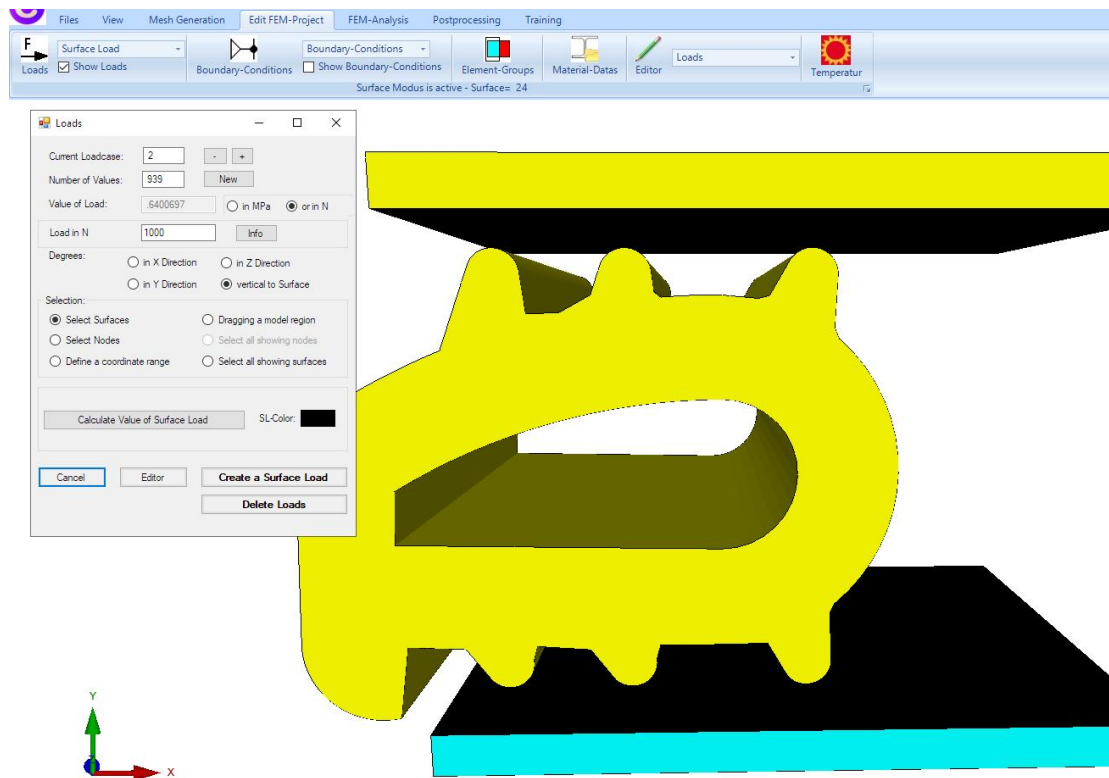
Files View Mesh Generation Edit FEM-Project FEM-Analysis Postprocessing Training

F
Loads
Surface Load
Show Loads
Boundary-Conditions
Boundary-Conditions
Show Boundary-Conditions
Element-Groups
Material-Datas
Editor
Loads
Temperatur

Surface Modus is active - Surface= 24

Loads

Current Loadcase: 2 - +
Number of Values: 939 New
Value of Load: .6400697 in MPa or in N
Load in N 1000 Info
Degrees: in X Direction in Z Direction
in Y Direction vertical to Surface
Selection:
Select Surfaces Dragging a model region
Select Nodes Select all showing nodes
Define a coordinate range Select all showing surfaces

Calculate Value of Surface Load SL-Color:

Cancel Editor Create a Surface Load
Delete Loads

Y
X